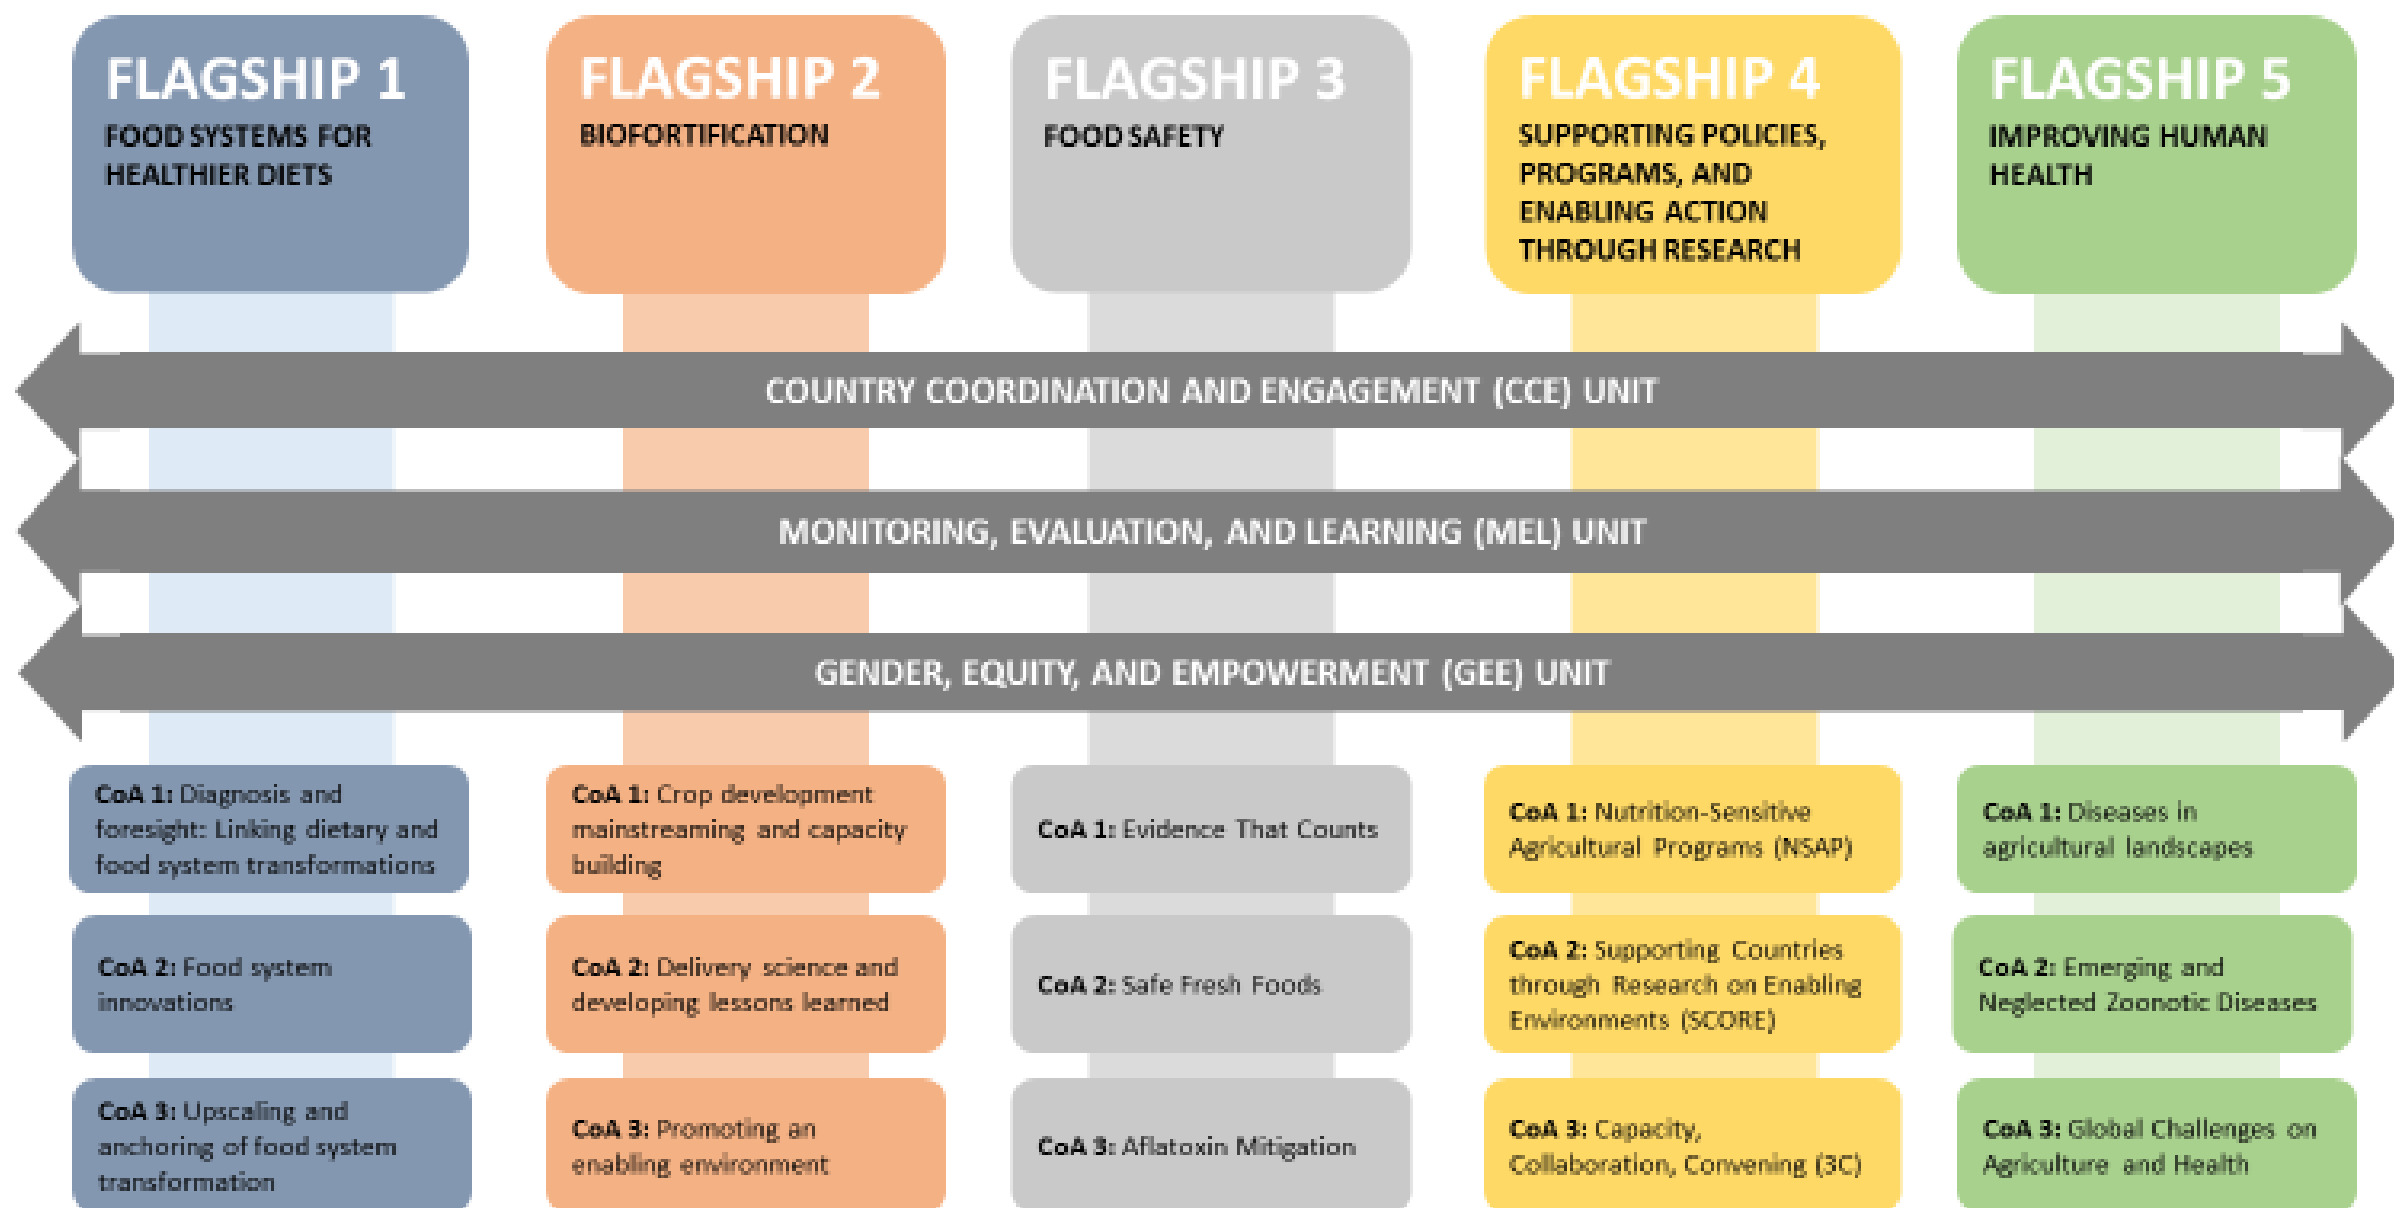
FLAGSHIP 1
FOOD SYSTEMS FOR HEALTHIER DIETS

FLAGSHIP 2
BIOFORTIFICATION

FLAGSHIP 3
FOOD SAFETY

FLAGSHIP 4
SUPPORTING POLICIES, PROGRAMS, AND ENABLING ACTION THROUGH RESEARCH

FLAGSHIP 5
IMPROVING HUMAN HEALTH

COUNTRY COORDINATION AND ENGAGEMENT (CCE) UNIT

MONITORING, EVALUATION, AND LEARNING (MEL) UNIT

GENDER, EQUITY, AND EMPOWERMENT (GEE) UNIT

CoA 1: Diagnosis and foresight: Linking dietary and food system transformations

CoA 2: Food system innovations

CoA 3: Upscaling and anchoring of food system transformation

CoA 1: Crop development mainstreaming and capacity building

CoA 2: Delivery science and developing lessons learned

CoA 3: Promoting an enabling environment

CoA 1: Evidence That Counts

CoA 2: Safe Fresh Foods

CoA 3: Aflatoxin Mitigation

CoA 1: Nutrition-Sensitive Agricultural Programs (NSAP)

CoA 2: Supporting Countries through Research on Enabling Environments (SCORE)

CoA 3: Capacity, Collaboration, Convening (3C)

CoA 1: Diseases in agricultural landscapes

CoA 2: Emerging and Neglected Zoonotic Diseases

CoA 3: Global Challenges on Agriculture and Health